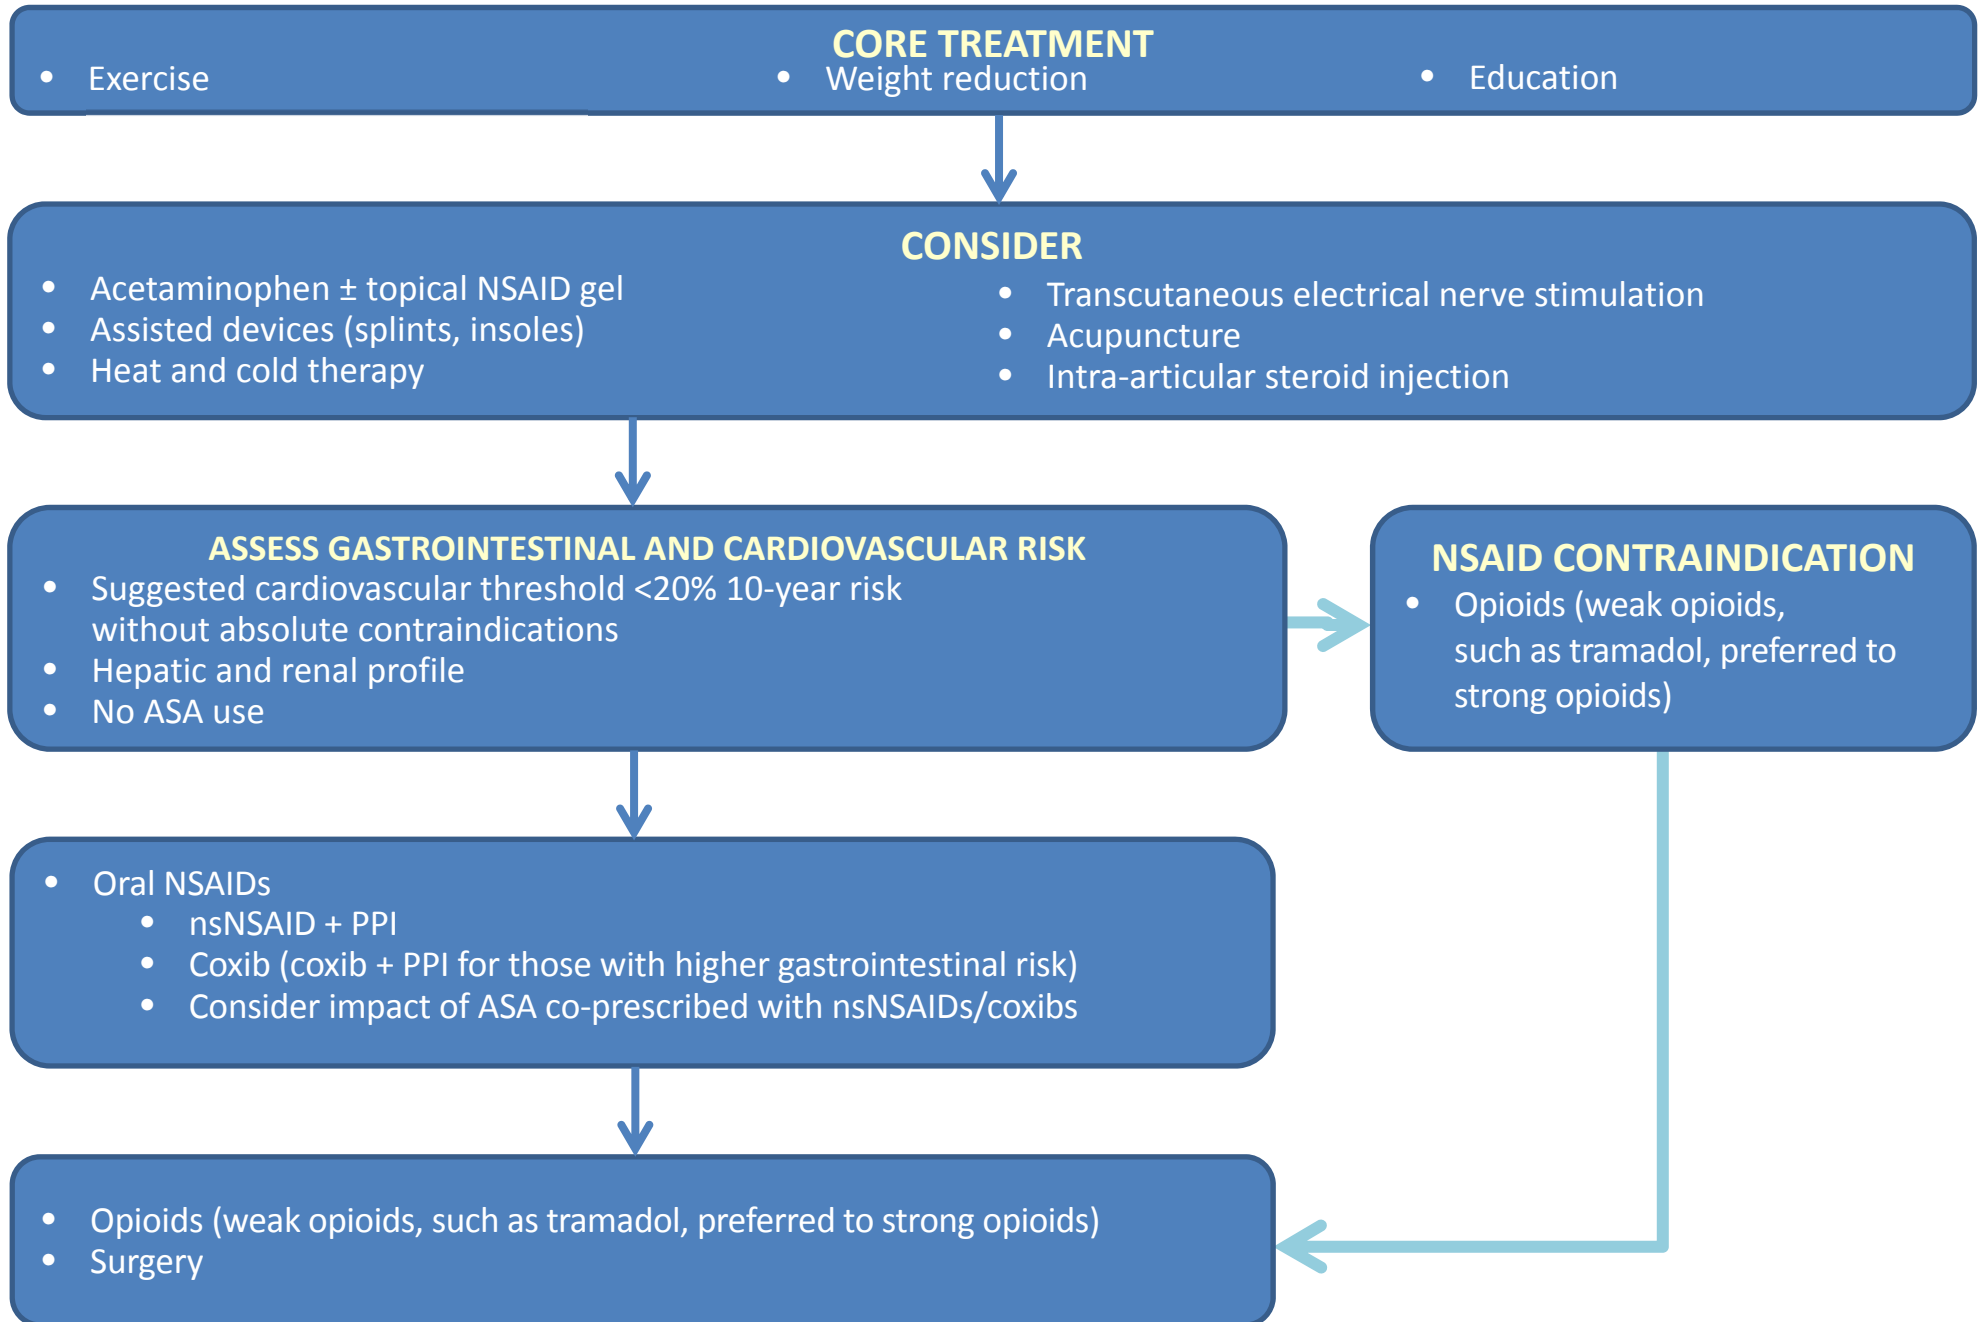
CORE TREATMENT

- Exercise
- Weight reduction
- Education

CONSIDER

- Acetaminophen ± topical NSAID gel
- Assisted devices (splints, insoles)
- Heat and cold therapy
- Transcutaneous electrical nerve stimulation
- Acupuncture
- Intra-articular steroid injection

ASSESS GASTROINTESTINAL AND CARDIOVASCULAR RISK

- Suggested cardiovascular threshold <20% 10-year risk without absolute contraindications
- Hepatic and renal profile
- No ASA use

NSAID CONTRAINDICATION

- Opioids (weak opioids, such as tramadol, preferred to strong opioids)

- Oral NSAIDs
  - nsNSAID + PPI
  - Coxib (coxib + PPI for those with higher gastrointestinal risk)
  - Consider impact of ASA co-prescribed with nsNSAIDs/coxibs

- Opioids (weak opioids, such as tramadol, preferred to strong opioids)
- Surgery